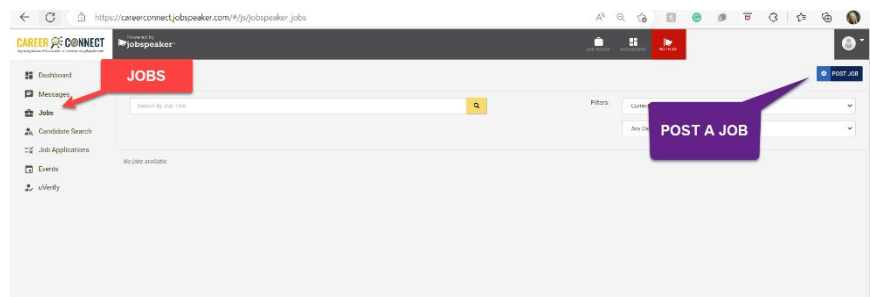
https://careerconnect.jobspeaker.com/#/js/jobspeaker_jobs

CAREER CONNECT

Powered by jobspeaker

JOB BOARD DASHBOARD RECRUIT

Dashboard
Messages
Jobs
Candidate Search
Job Applications
Events
uVerify

JOBS

POST JOB

Search by Job Title

Filters: Current

Any Da

POST A JOB

No jobs available.